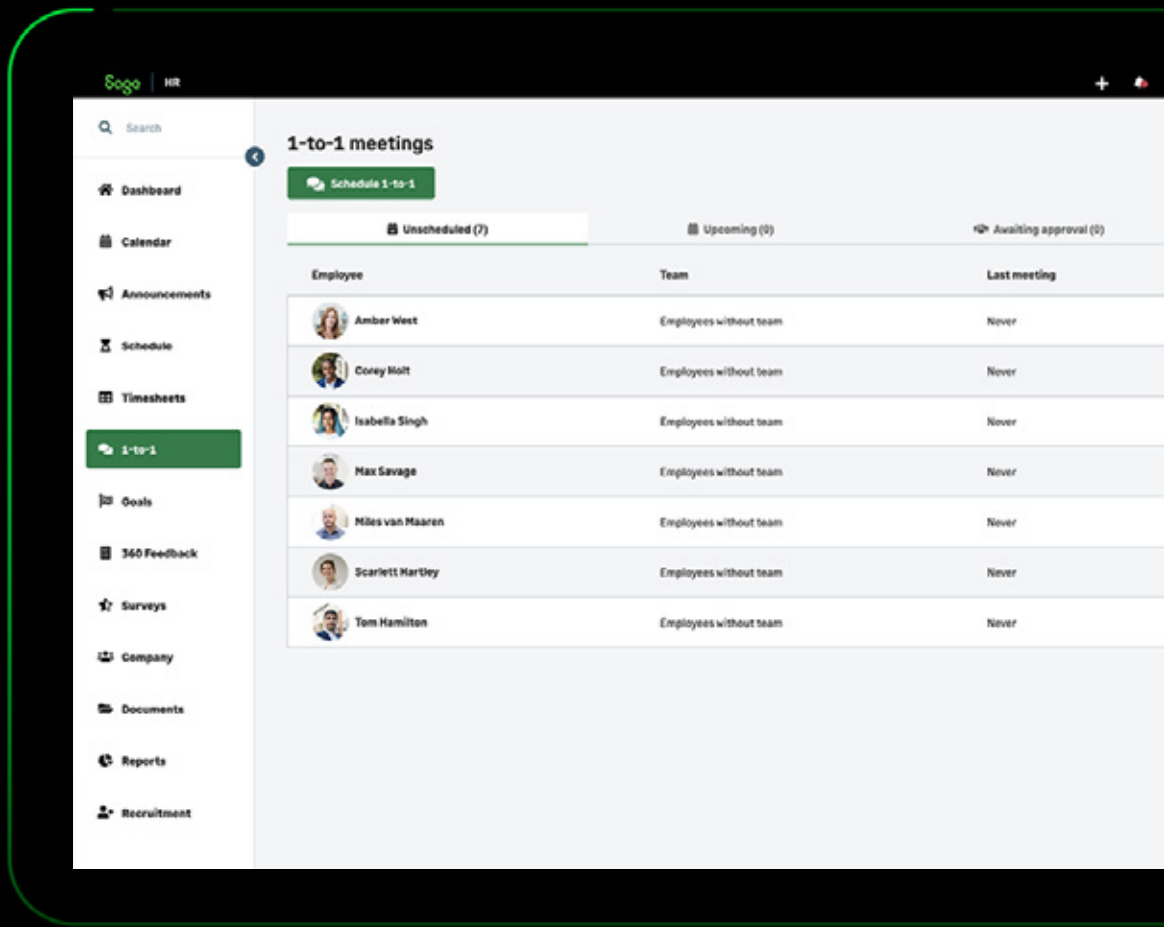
Sage | HR

+

Search

Dashboard

Calendar

Announcements

Schedule

Timesheets

1-to-1

Goals

360 Feedback

Surveys

Company

Documents

Reports

Recruitment

1-to-1 meetings

Schedule 1-to-1

Unscheduled (7)

Upcoming (0)

Awaiting approval (0)

| Employee | Team | Last meeting |
|---|---|---|
| Amber West | Employees without team | Never |
| Corey Holt | Employees without team | Never |
| Isabella Singh | Employees without team | Never |
| Max Savage | Employees without team | Never |
| Miles van Maaren | Employees without team | Never |
| Scarlett Hartley | Employees without team | Never |
| Tom Hamilton | Employees without team | Never |